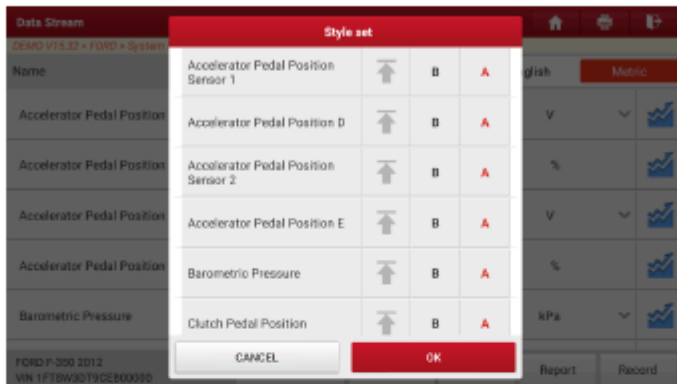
Data Stream

DEMO V15.32 > FORD > System

Name

glish

Metric

Accelerator Pedal Position

V

Accelerator Pedal Position

%

Accelerator Pedal Position

V

Accelerator Pedal Position

%

Barometric Pressure

kPa

FORD F-350 2012
VIN 1FT8W3DT9CEB00050

Report

Record

Style set

| | | | |
|---|---|---|---|
| Accelerator Pedal Position Sensor 1 | | B | A |
| Accelerator Pedal Position D | | B | A |
| Accelerator Pedal Position Sensor 2 | | B | A |
| Accelerator Pedal Position E | | B | A |
| Barometric Pressure | | B | A |
| Clutch Pedal Position | | B | A |

CANCEL

OK